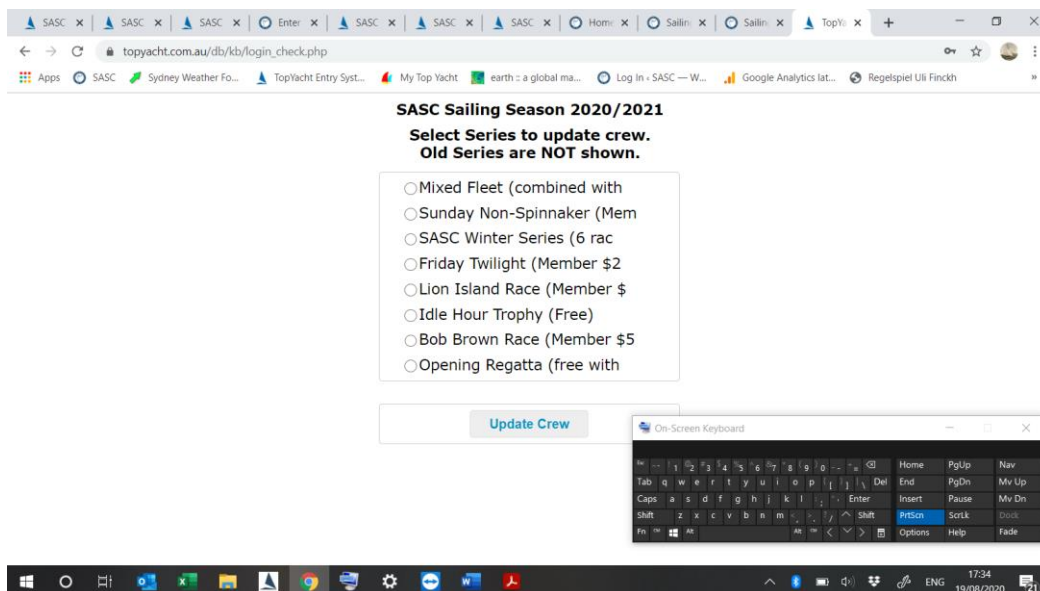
SASC × | SASC × | SASC × | Enter × | SASC × | SASC × | SASC × | Home × | Sailin × | Sailin × | TopYa × | +

topyacht.com.au/db/kb/login_check.php

Apps | SASC | Sydney Weather Fo... | TopYacht Entry Syst... | My Top Yacht | earth :: a global ma... | Log In ‹ SASC — W... | Google Analytics lat... | Regelspiel Uli Finckh

SASC Sailing Season 2020/2021

Select Series to update crew.
Old Series are NOT shown.

Mixed Fleet (combined with
Sunday Non-Spinnaker (Mem
SASC Winter Series (6 rac
Friday Twilight (Member $2
Lion Island Race (Member $
Idle Hour Trophy (Free)
Bob Brown Race (Member $5
Opening Regatta (free with

Update Crew

On-Screen Keyboard

Esc ~ 1 2 3 4 5 6 7 8 9 0 - = ⌫ Home PgUp Nav
Tab q w e r t y u i o p [ ] \ Del End PgDn Mv Up
Caps a s d f g h j k l ; ' Enter Insert Pause Mv Dn
Shift z x c v b n m , . / ^ Shift PrtScn ScrLk Dock
Fn Ctrl Alt Alt Ctrl < ∨ > Options Help Fade

ENG 17:34 19/08/2020 21